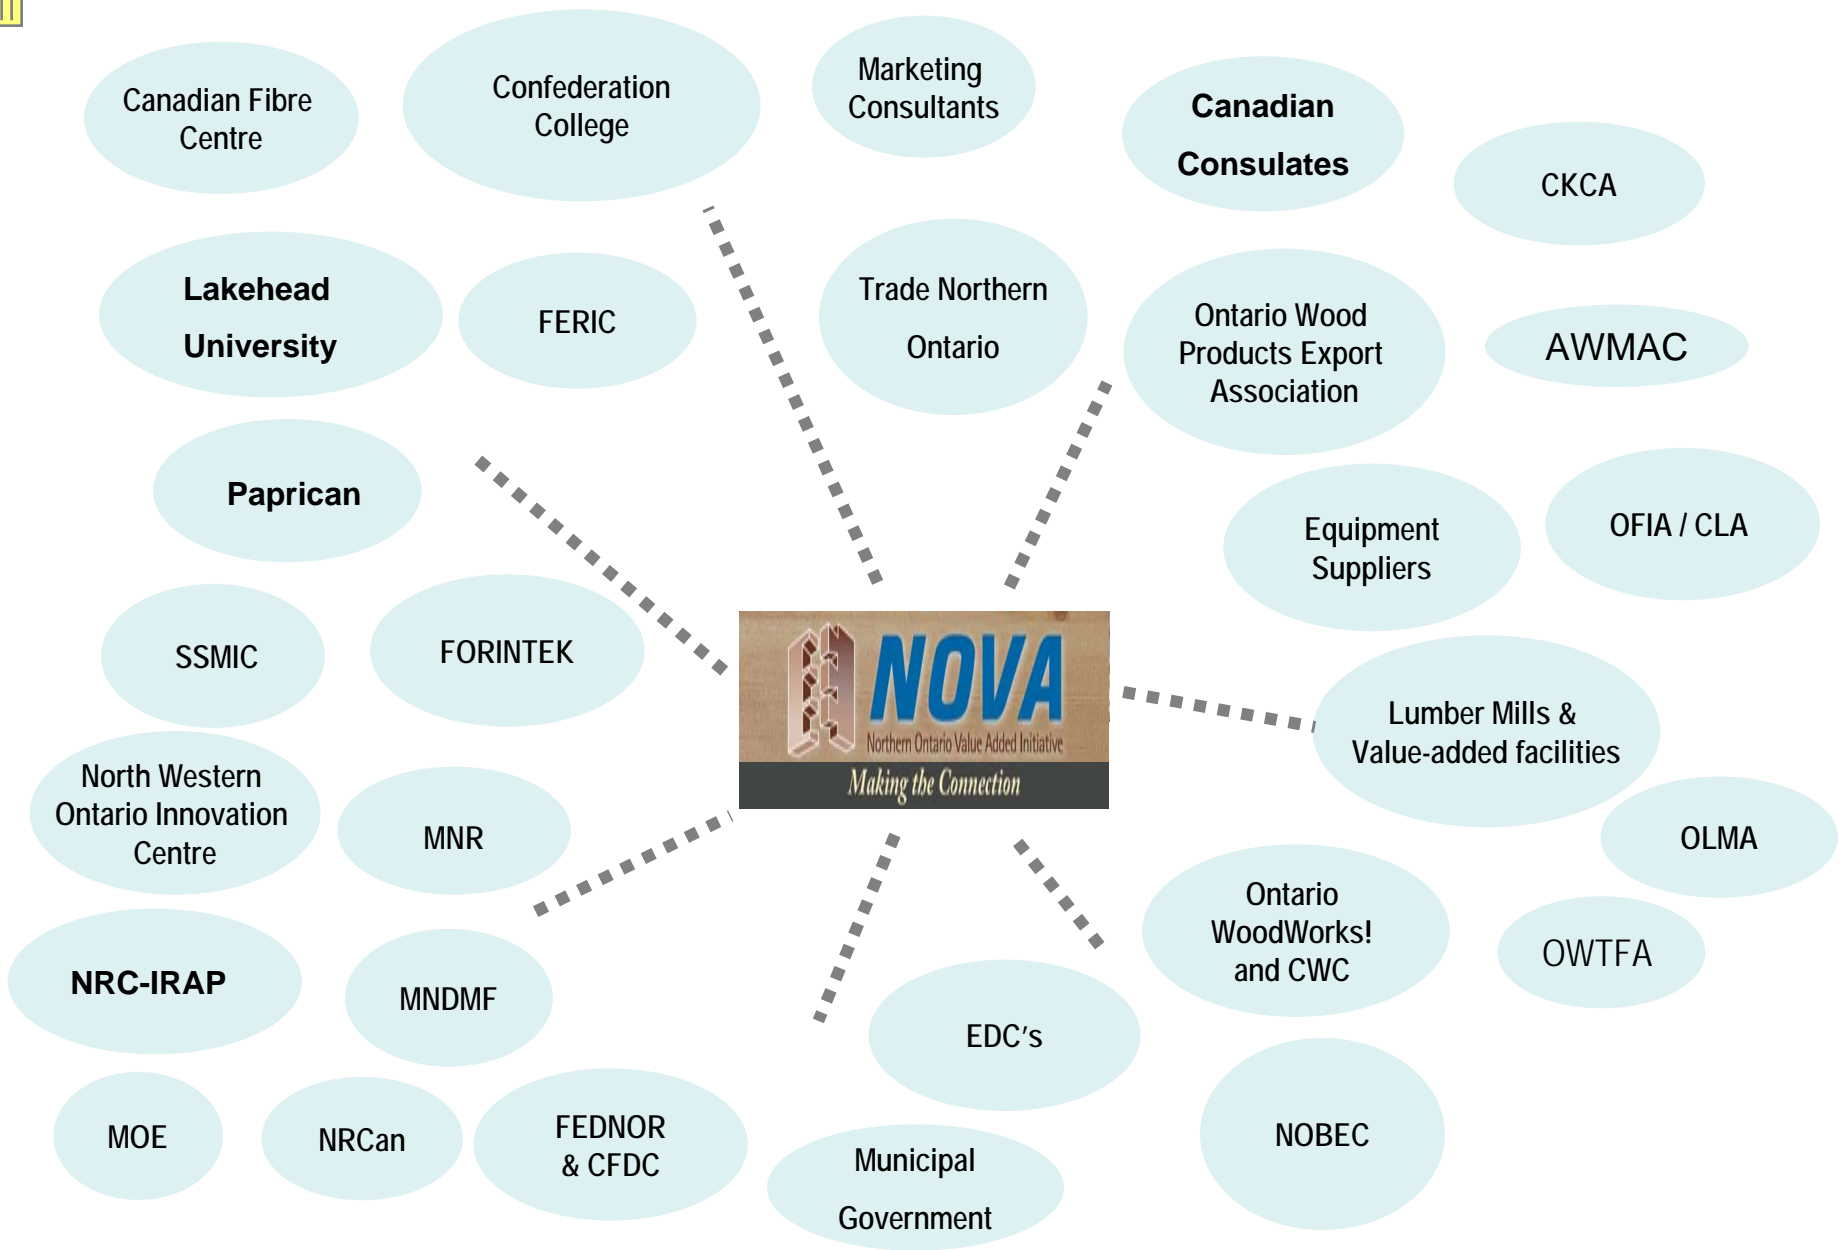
Canadian Fibre Centre

Confederation College

Marketing Consultants

Canadian Consulates

CKCA

Lakehead University

FERIC

Trade Northern Ontario

Ontario Wood Products Export Association

AWMAC

Paprican

Equipment Suppliers

OFIA / CLA

SSMIC

FORINTEK

NOVA

Northern Ontario Value Added Initiative

Making the Connection

Lumber Mills & Value-added facilities

North Western Ontario Innovation Centre

MNR

OLMA

Ontario WoodWorks! and CWC

OWTFA

NRC-IRAP

MNDMF

EDC's

MOE

NRCan

FEDNOR & CFDC

Municipal Government

NOBEC